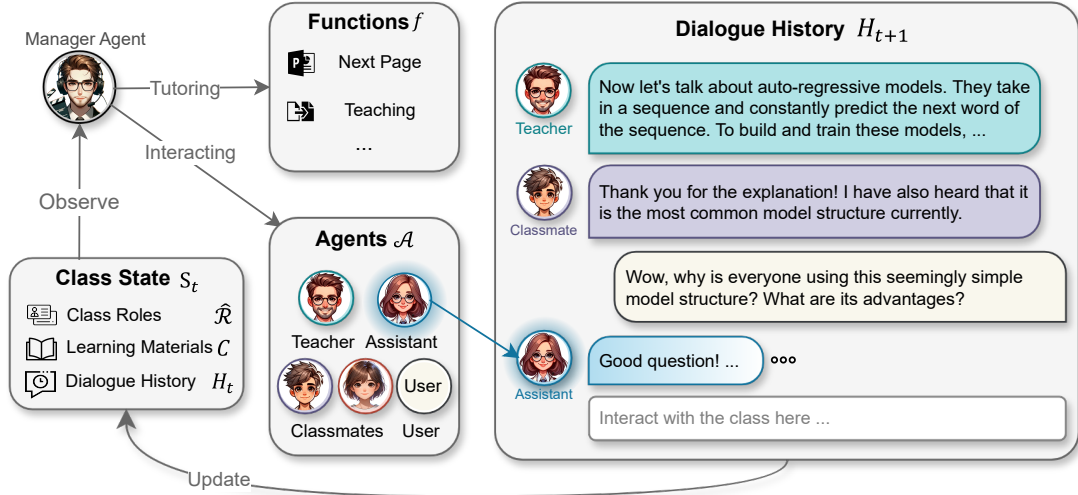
Manager Agent

Tutoring

Interacting

Observe

Functions $f$

Next Page

Teaching

...

Agents $\mathcal{A}$

Teacher Assistant

Classmates User

User

Class State $S_t$

Class Roles $\hat{\mathcal{R}}$

Learning Materials $\mathcal{C}$

Dialogue History $H_t$

Update

Dialogue History $H_{t+1}$

Teacher

Now let's talk about auto-regressive models. They take in a sequence and constantly predict the next word of the sequence. To build and train these models, ...

Classmate

Thank you for the explanation! I have also heard that it is the most common model structure currently.

Wow, why is everyone using this seemingly simple model structure? What are its advantages?

Assistant

Good question! ...

ooo

Interact with the class here ...